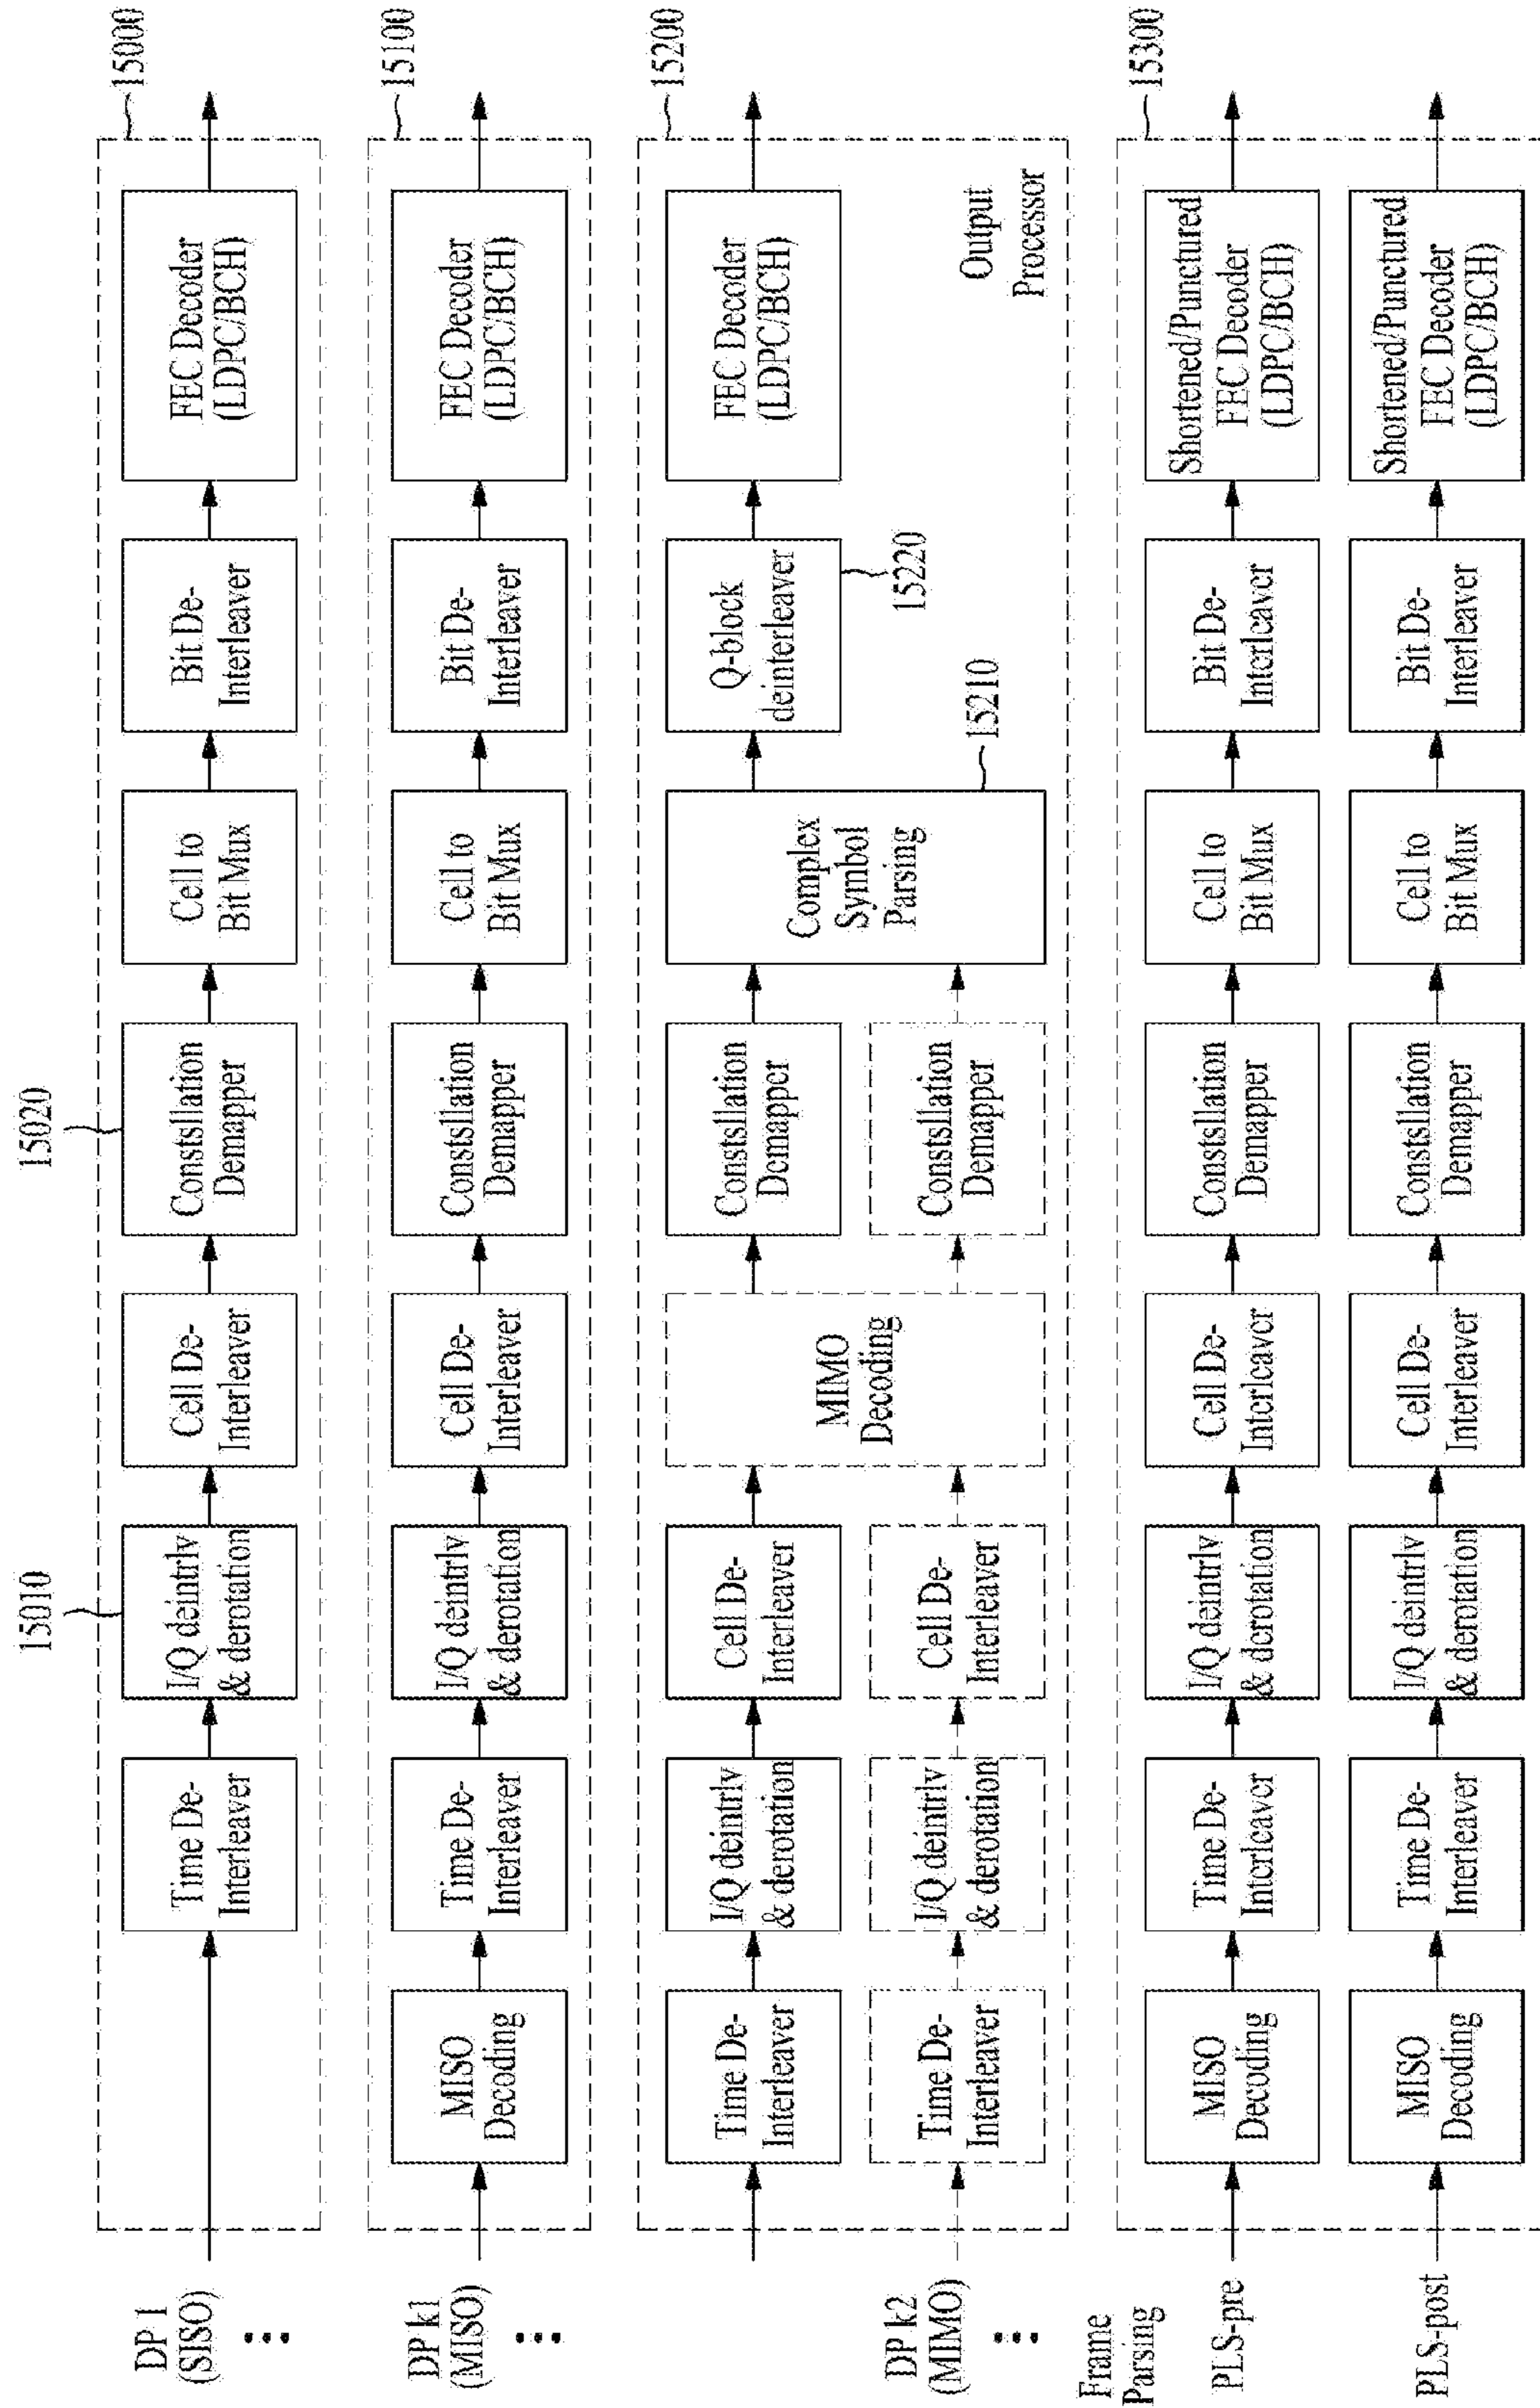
15000

15100

15200

15300

15010

15020

DP 1 (SISO)

...

Time De-Interleaver

I/Q deintrlv & derotation

Cell De-Interleaver

Constsllation Demapper

Cell to Bit Mux

Bit De-Interleaver

FEC Decoder (LDPC/BCH)

DP k1 (MISO)

...

MISO Decoding

Time De-Interleaver

I/Q deintrlv & derotation

Cell De-Interleaver

Constsllation Demapper

Cell to Bit Mux

Bit De-Interleaver

FEC Decoder (LDPC/BCH)

DP k2 (MIMO)

...

Time De-Interleaver

I/Q deintrlv & derotation

Cell De-Interleaver

Time De-Interleaver

I/Q deintrlv & derotation

Cell De-Interleaver

MIMO Decoding

Constsllation Demapper

Constsllation Demapper

Complex Symbol Parsing

15210

Q-block deinterleaver

15220

FEC Decoder (LDPC/BCH)

Output Processor

Frame Parsing

PLS-pre

MISO Decoding

Time De-Interleaver

I/Q deintrlv & derotation

Cell De-Interleaver

Constsllation Demapper

Cell to Bit Mux

Bit De-Interleaver

Shortened/Punctured FEC Decoder (LDPC/BCH)

PLS-post

MISO Decoding

Time De-Interleaver

I/Q deintrlv & derotation

Cell De-Interleaver

Constsllation Demapper

Cell to Bit Mux

Bit De-Interleaver

Shortened/Punctured FEC Decoder (LDPC/BCH)